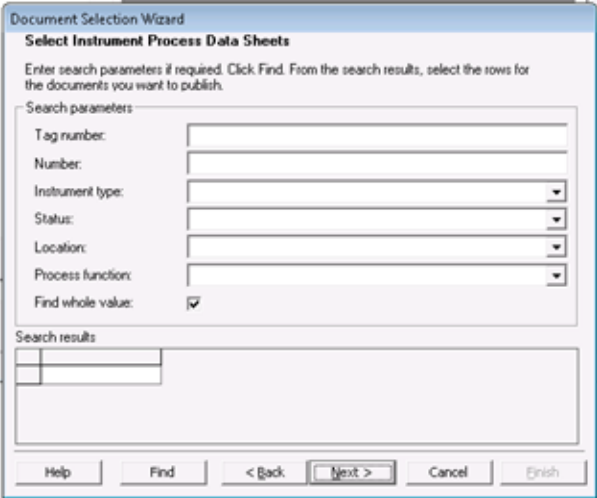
Document Selection Wizard

Select Instrument Process Data Sheets

Enter search parameters if required. Click Find. From the search results, select the rows for the documents you want to publish.

Search parameters

Tag number:

Number:

Instrument type:

Status:

Location:

Process function:

Find whole value:

Search results

Help

Find

< Back

Next >

Cancel

Finish